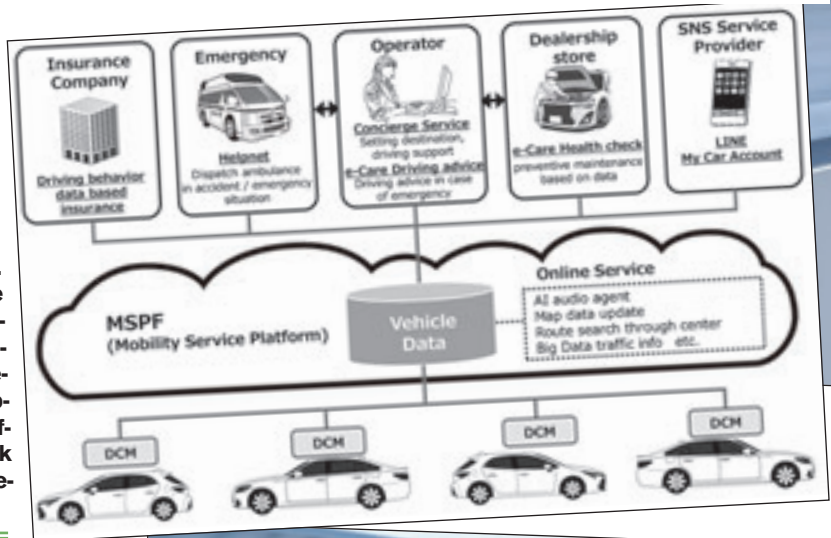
Insurance Company

Driving behavior data based insurance

Emergency

Helpnet
Dispatch ambulance in accident / emergency situation

Operator

Concierge Service
Setting destination, driving support
e-Care Driving advice
Driving advice in case of emergency

Dealership store

e-Care Health check
preventive maintenance based on data

SNS Service Provider

LINE
My Car Account

MSPF
(Mobility Service Platform)

Vehicle Data

Online Service
AI audio agent
Map data update
Route search through center
Big Data traffic info etc.

DCM

DCM

DCM

DCM

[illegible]